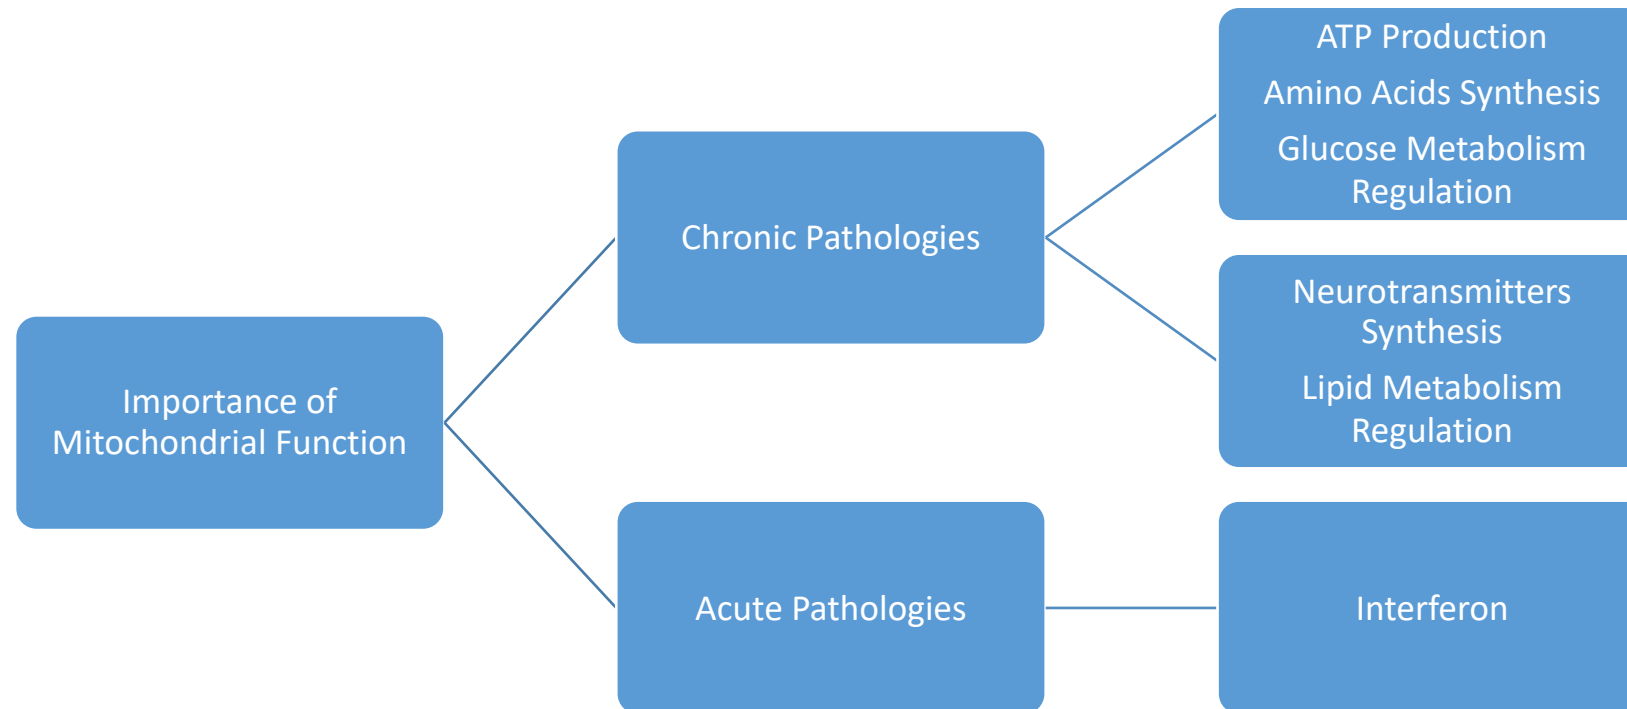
Importance of Mitochondrial Function

Chronic Pathologies

Acute Pathologies

ATP Production

Amino Acids Synthesis

Glucose Metabolism Regulation

Neurotransmitters Synthesis

Lipid Metabolism Regulation

Interferon